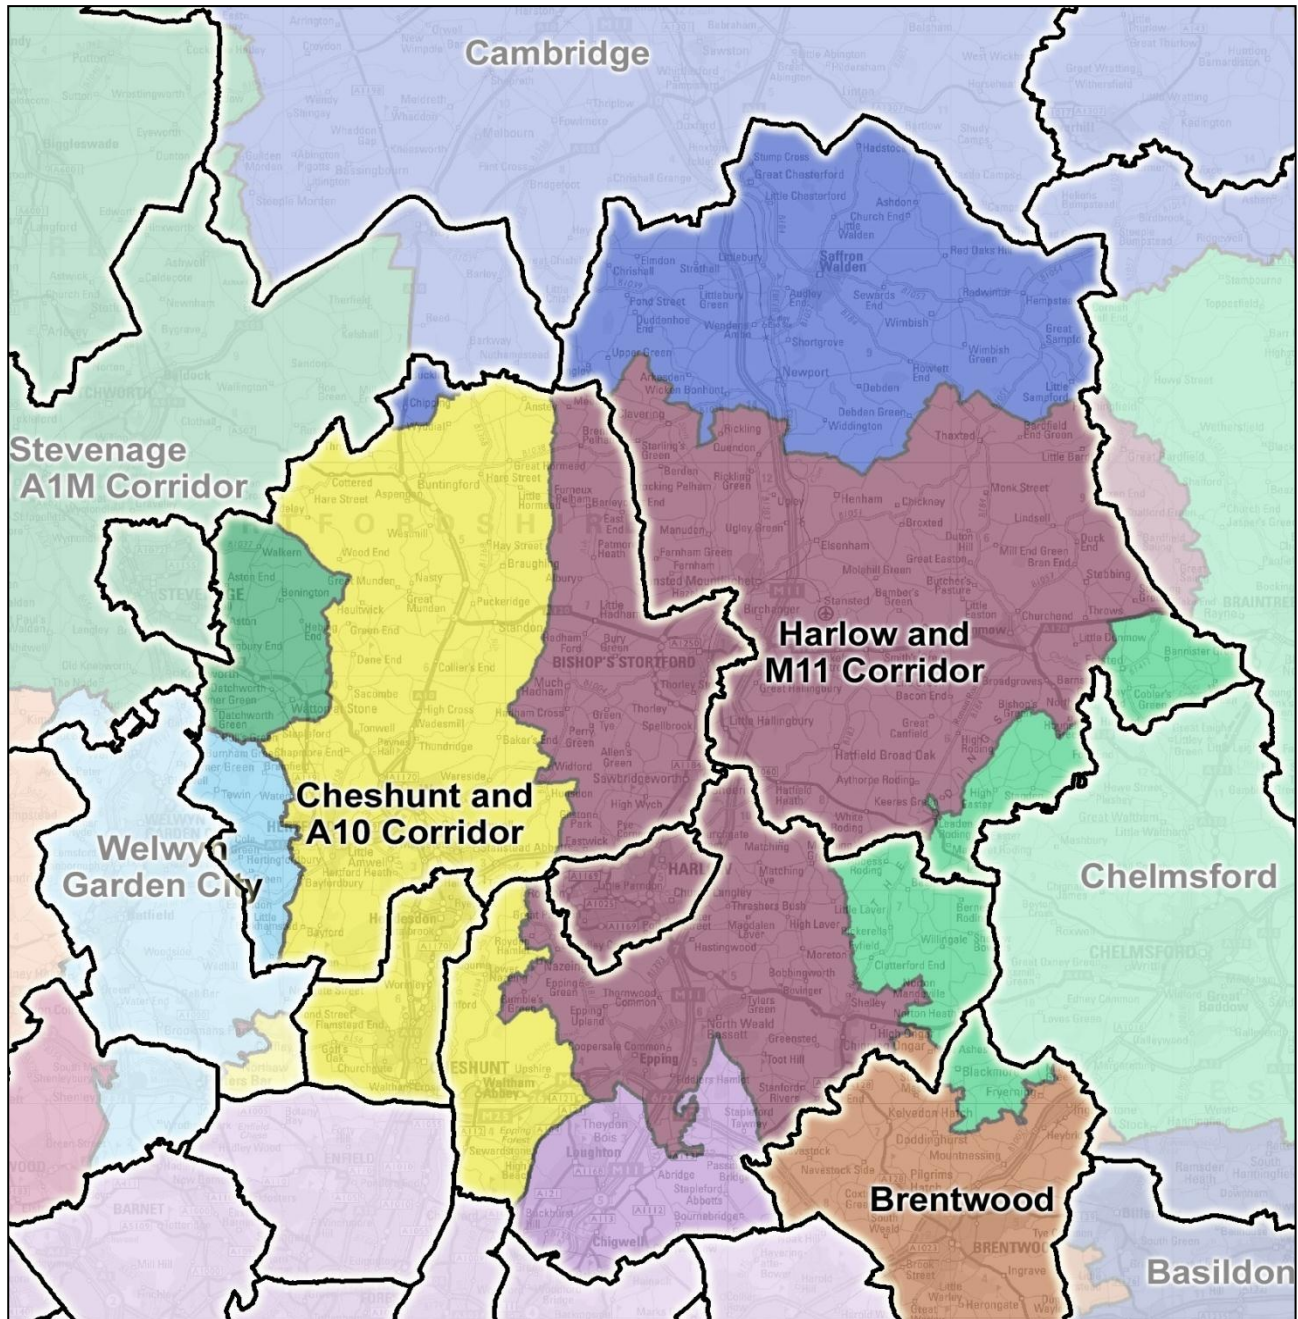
Cambridge

Stevenage A1M Corridor

Harlow and M11 Corridor

Cheshunt and A10 Corridor

Welwyn Garden City

Chelmsford

Brentwood

Basildon

Saffron Walden

BISHOP'S STORTFORD

Great Chesterford

Newport

Stansted

Epping

Loughton

Chigwell

HARLOW

ENFIELD

BARNET

CHELMSFORD

BRENTWOOD

Sawbridgeworth

Hatfield

Buntingford

Ware

Hertford

Waltham Abbey

CHESHUNT

Great Dunmow

Thaxted

Ongar